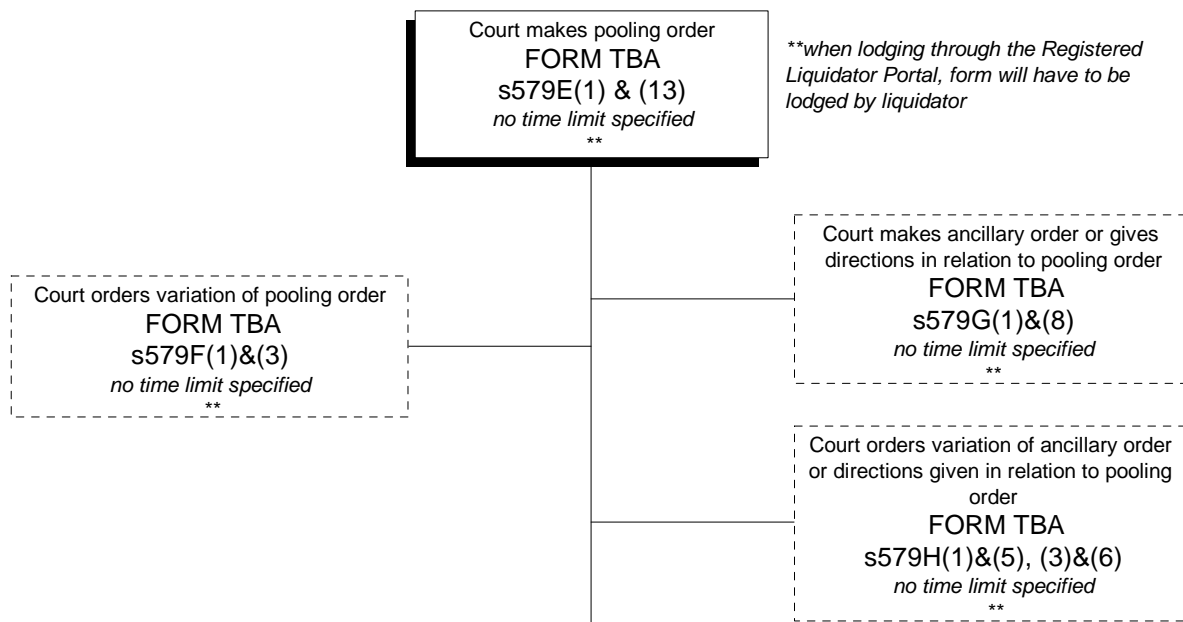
Court makes pooling order
FORM TBA
s579E(1) & (13)
*no time limit specified*
**

**when lodging through the Registered Liquidator Portal, form will have to be lodged by liquidator

Court orders variation of pooling order
FORM TBA
s579F(1)&(3)
*no time limit specified*
**

Court makes ancillary order or gives directions in relation to pooling order
FORM TBA
s579G(1)&(8)
*no time limit specified*
**

Court orders variation of ancillary order or directions given in relation to pooling order
FORM TBA
s579H(1)&(5), (3)&(6)
*no time limit specified*
**